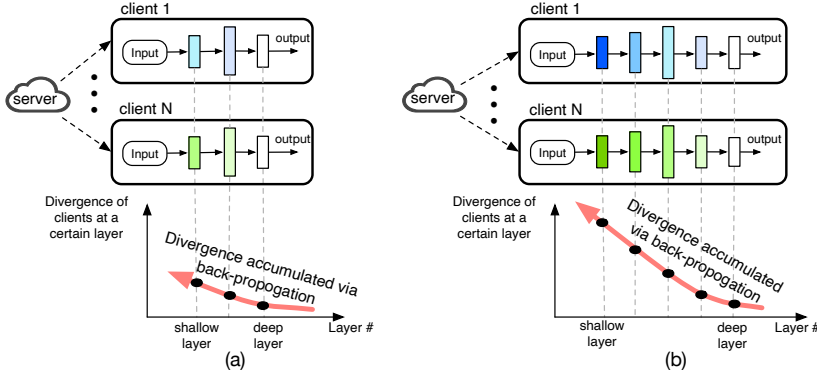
client 1

Input

output

server

client N

Input

output

Divergence of clients at a certain layer

Divergence accumulated via back-propogation

shallow layer

deep layer

Layer #

(a)

client 1

Input

output

server

client N

Input

output

Divergence of clients at a certain layer

Divergence accumulated via back-propogation

shallow layer

deep layer

Layer #

(b)